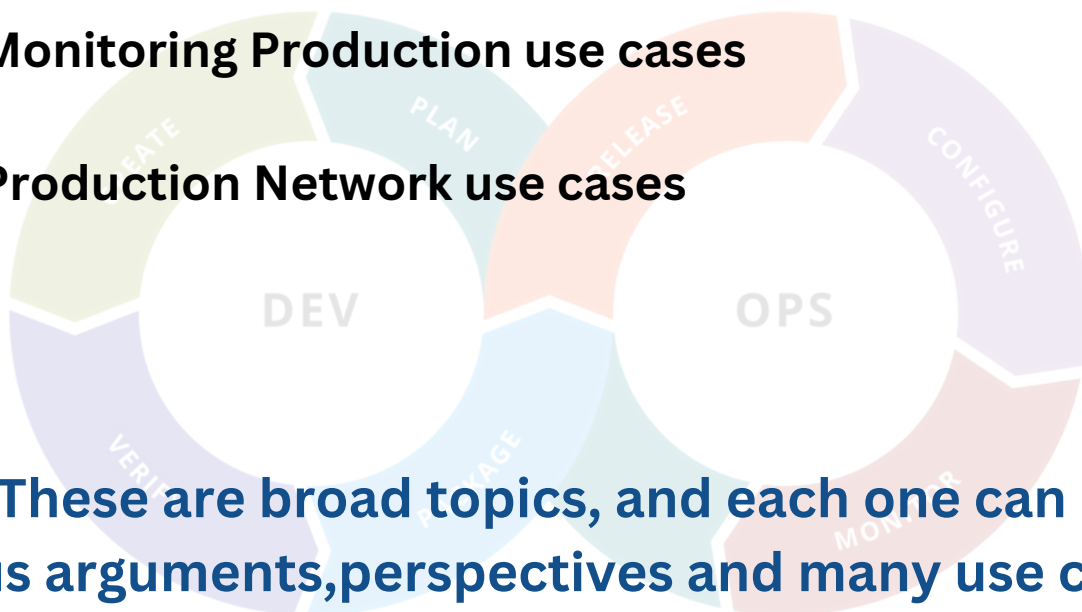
Monitoring Production use cases

Production Network use cases

EATE

PLAN

RELEASE

CONFIGURE

DEV

OPS

VERI

PACKAGE

MONITOR

These are broad topics, and each one can

us arguments,perspectives and many use c